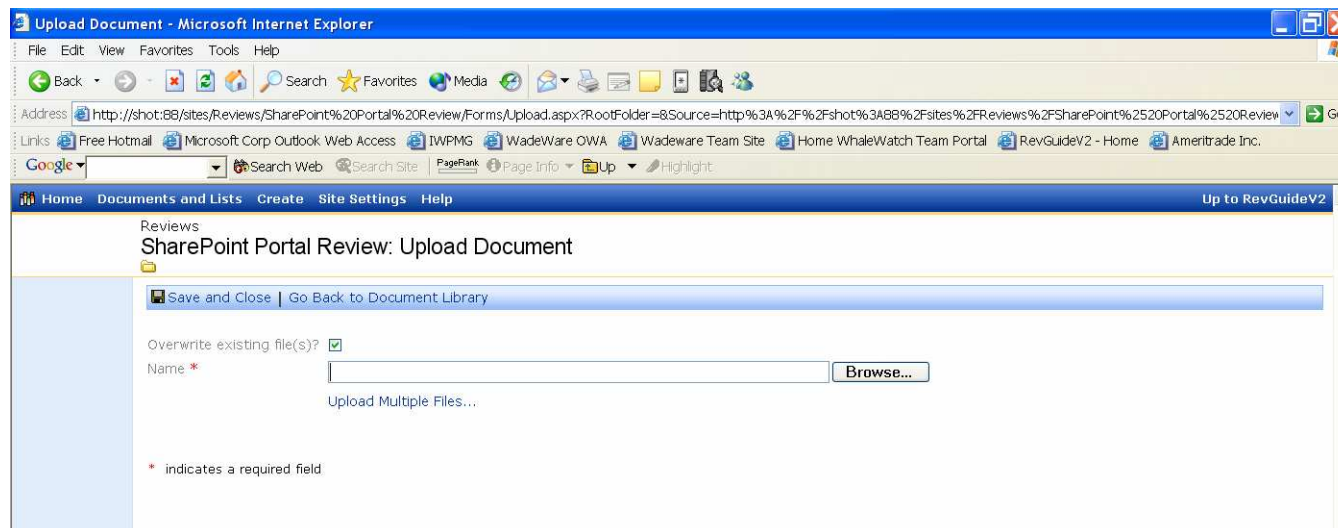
Upload Document - Microsoft Internet Explorer

File Edit View Favorites Tools Help

Back Search Favorites Media

Address http://shot:88/sites/Reviews/SharePoint%20Portal%20Review/Forms/Upload.aspx?RootFolder=&Source=http%3A%2F%2Fshot%3A88%2Fsites%2FReviews%2FSharePoint%2520Portal%2520Review

Links Free Hotmail Microsoft Corp Outlook Web Access IWPMG WadeWare OWA Wadeware Team Site Home WhaleWatch Team Portal RevGuideV2 - Home Ameritrade Inc.

Google Search Web Search Site PageRank Page Info Up Highlight

Home Documents and Lists Create Site Settings Help

Up to RevGuideV2

Reviews

SharePoint Portal Review: Upload Document

Save and Close | Go Back to Document Library

Overwrite existing file(s)?

Name *

Browse...

Upload Multiple Files...

* indicates a required field